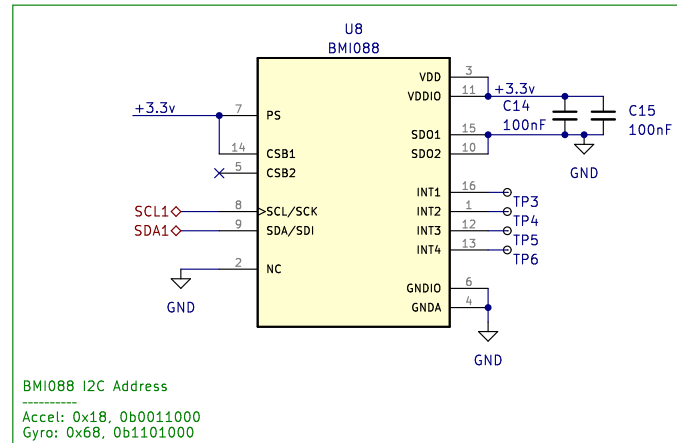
U8
BMI088

+3.3v
7 PS
14 CSB1
5 CSB2
SCL1 8 SCL/SCK
SDA1 9 SDA/SDI
2 NC
GND

VDD 3
VDDIO 11
+3.3v
C14
100nF
C15
100nF
SDO1 15
SDO2 10
GND
INT1 16 TP3
INT2 1 TP4
INT3 12 TP5
INT4 13 TP6
GNDIO 6
GNDA 4
GND

BMI088 I2C Address
----------
Accel: 0x18, 0b0011000
Gyro: 0x68, 0b1101000